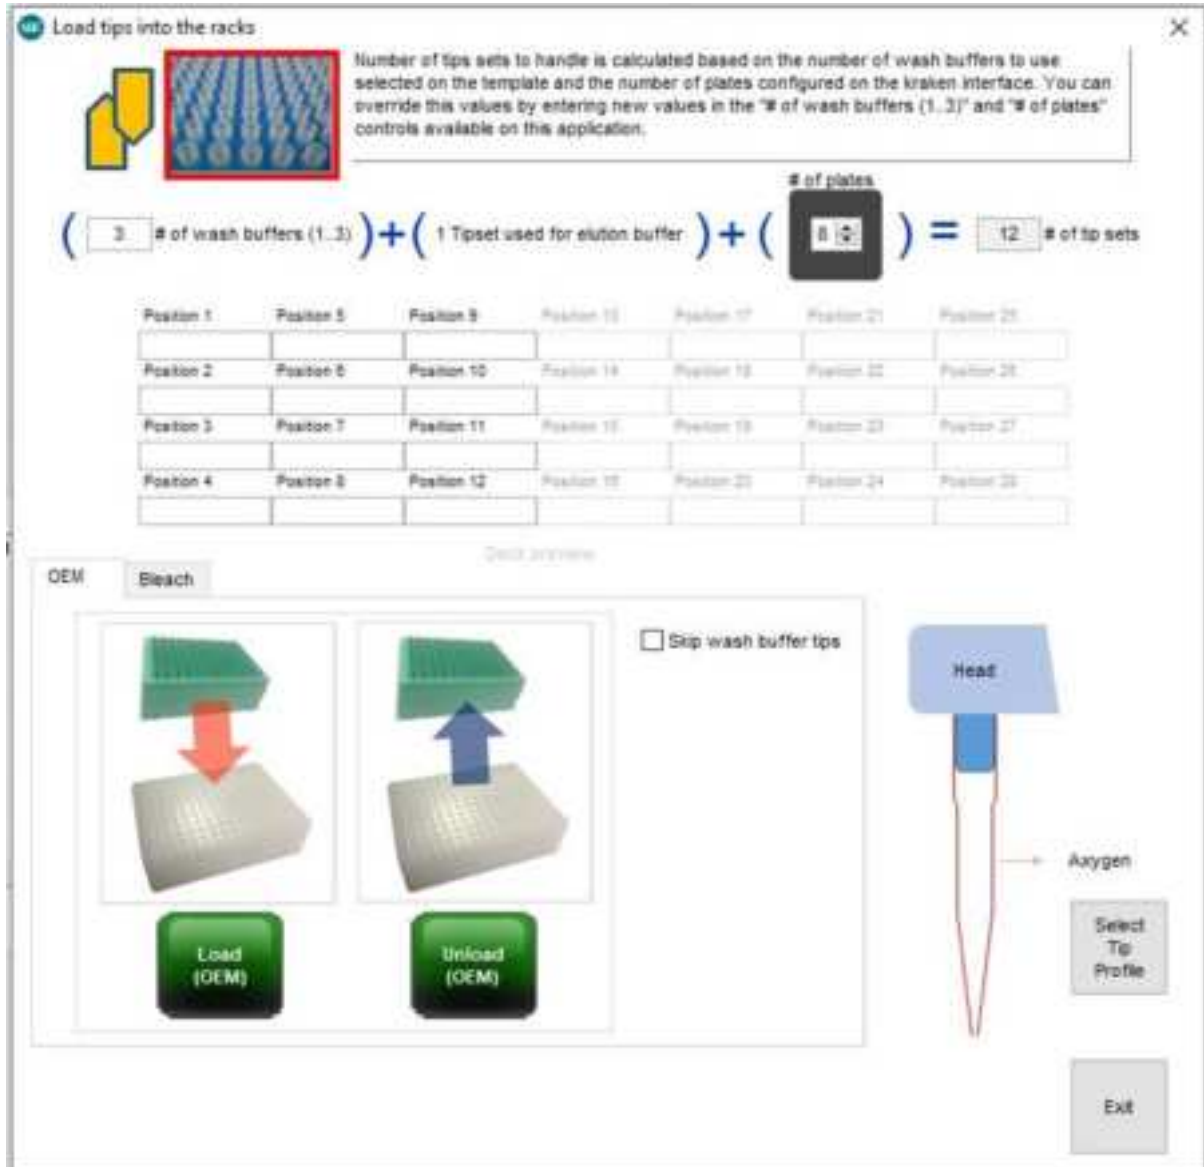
Load tips into the racks

Number of tips sets to handle is calculated based on the number of wash buffers to use selected on the template and the number of plates configured on the kraken interface. You can override this values by entering new values in the "# of wash buffers (1..3)" and "# of plates" controls available on this application.

# of plates

( 3 # of wash buffers (1..3) ) + ( 1 Tipset used for elution buffer ) + ( 8 ) = 12 # of tip sets

| Position 1 | Position 5 | Position 9 | Position 13 | Position 17 | Position 21 | Position 25 |
|---|---|---|---|---|---|---|
| | | | | | | |
| Position 2 | Position 6 | Position 10 | Position 14 | Position 18 | Position 22 | Position 26 |
| | | | | | | |
| Position 3 | Position 7 | Position 11 | Position 15 | Position 19 | Position 23 | Position 27 |
| | | | | | | |
| Position 4 | Position 8 | Position 12 | Position 16 | Position 20 | Position 24 | Position 28 |
| | | | | | | |

Quick preview

OEM Bleach

Skip wash buffer tips

Head

Axygen

Load (OEM)

Unload (OEM)

Select Tip Profile

Exit